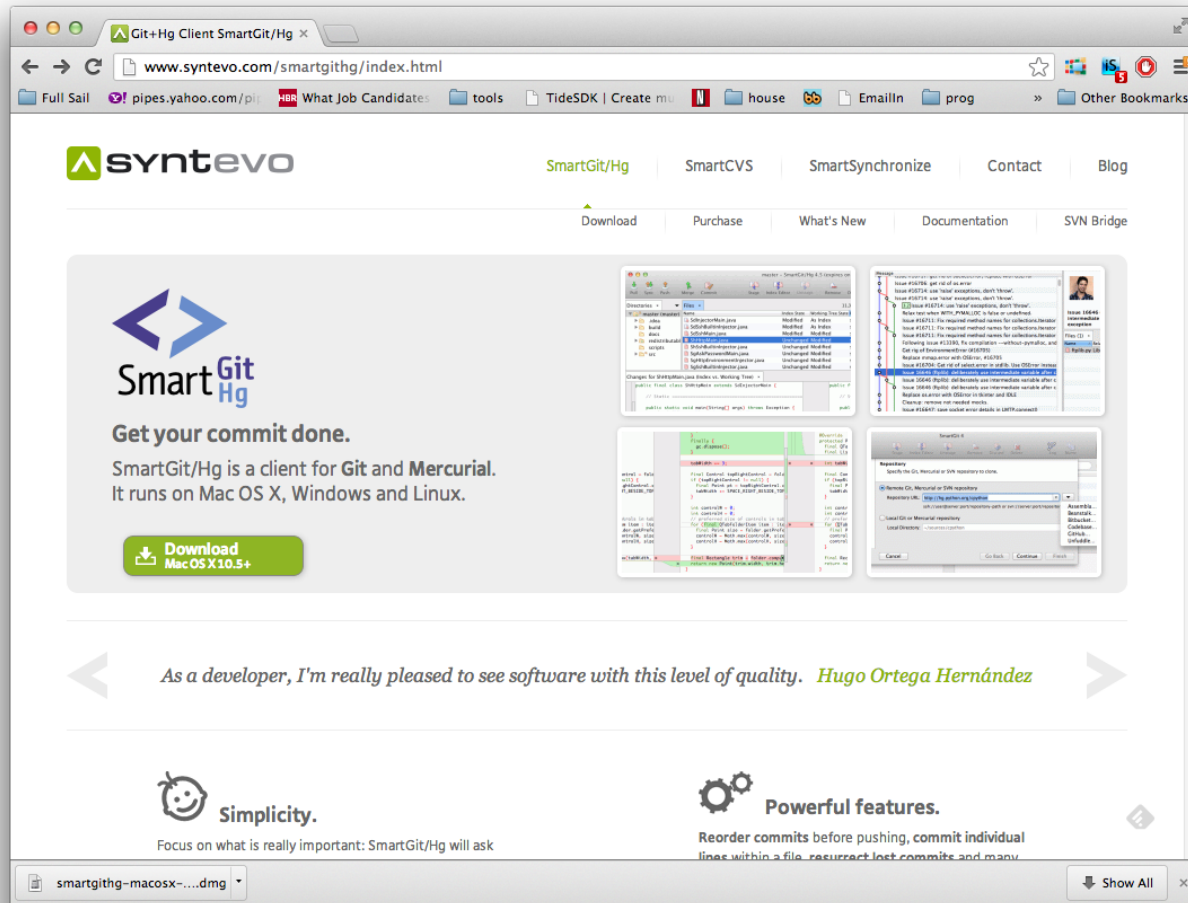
Git+Hg Client SmartGit/Hg ×

www.syntevo.com/smartgithg/index.html

Full Sail pipes.yahoo.com/pi What Job Candidates tools TideSDK | Create mu house EmailIn prog » Other Bookmarks

syntevo

SmartGit/Hg SmartCVS SmartSynchronize Contact Blog

Download Purchase What's New Documentation SVN Bridge

Smart Git Hg

Get your commit done.

SmartGit/Hg is a client for **Git** and **Mercurial**. It runs on Mac OS X, Windows and Linux.

Download Mac OS X 10.5+

As a developer, I'm really pleased to see software with this level of quality. Hugo Ortega Hernández

Simplicity.

Focus on what is really important: SmartGit/Hg will ask

Powerful features.

**Reorder commits** before pushing, **commit individual lines** within a file, **resurrect lost commits** and many

smartgithg-macosx-....dmg

Show All